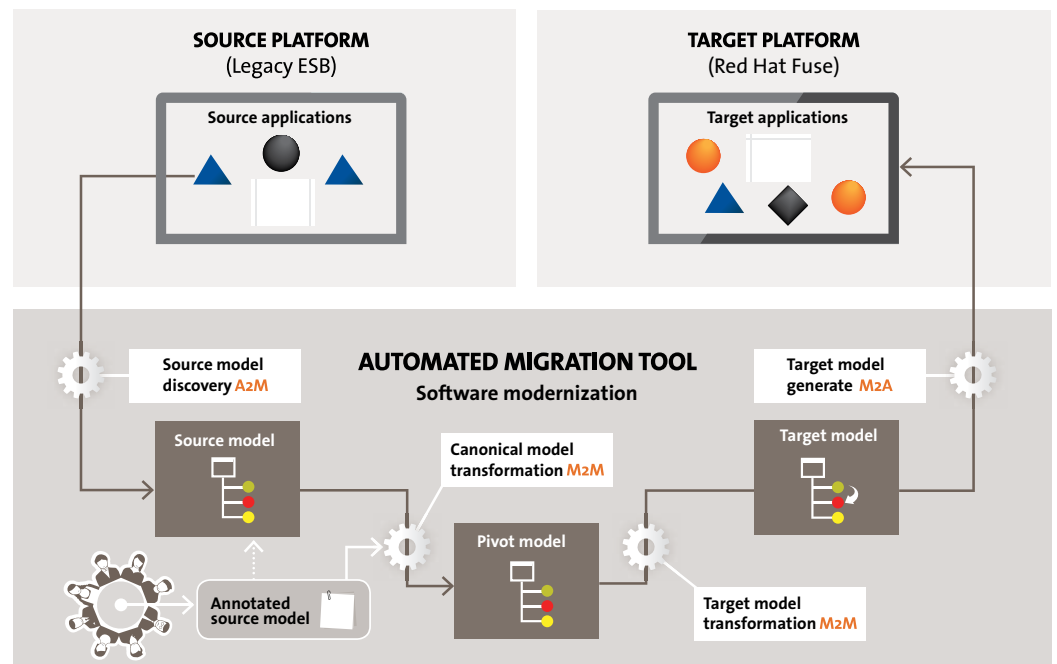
SOURCE PLATFORM
(Legacy ESB)

Source applications

TARGET PLATFORM
(Red Hat Fuse)

Target applications

AUTOMATED MIGRATION TOOL
Software modernization

Source model discovery A2M

Target model generate M2A

Source model

Canonical model transformation M2M

Target model

Pivot model

Annotated source model

Target model transformation M2M